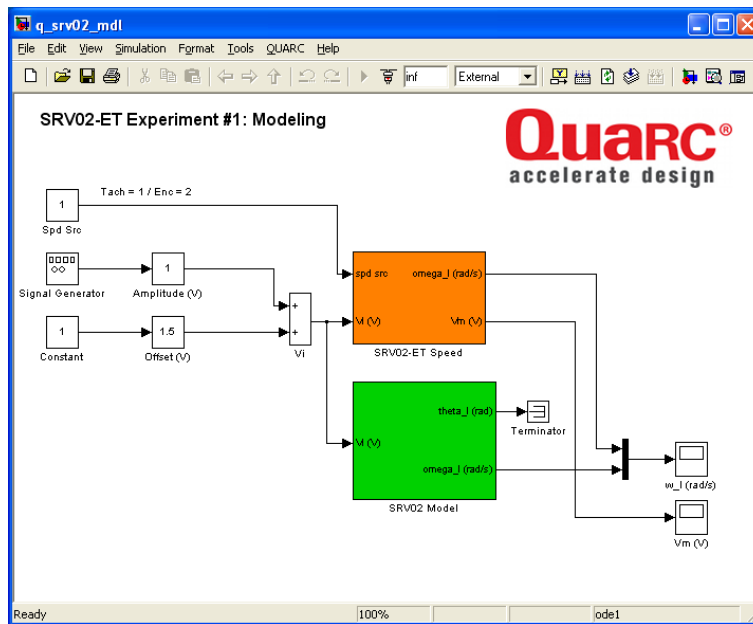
q_srv02_mdl

File Edit View Simulation Format Tools QUARC Help

inf External

SRV02-ET Experiment #1: Modeling

QUARC®
accelerate design

Tach = 1 / Enc = 2

1
Spd Src

Signal Generator

1
Amplitude (V)

1
Constant

1.5
Offset (V)

+
+
Vi

spd src
omega_l (rad/s)
Vl (V)
Vm (V)
SRV02-ET Speed

theta_l (rad)
Vl (V)
omega_l (rad/s)
SRV02 Model

Terminator

w_l (rad/s)

Vm (V)

Ready 100% ode1